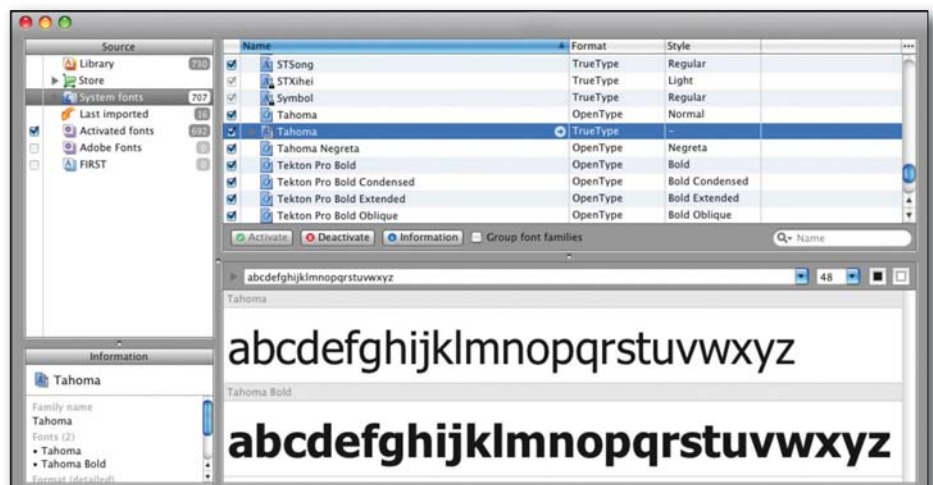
Source

Library 730
Store
System fonts 707
Last imported 16
Activated fonts 692
Adobe Fonts 0
FIRST 0

| Name | Format | Style |
|---|---|---|
| STSong | TrueType | Regular |
| STXihei | TrueType | Light |
| Symbol | TrueType | Regular |
| Tahoma | OpenType | Normal |
| Tahoma | TrueType | - |
| Tahoma Negreta | OpenType | Negreta |
| Tekton Pro Bold | OpenType | Bold |
| Tekton Pro Bold Condensed | OpenType | Bold Condensed |
| Tekton Pro Bold Extended | OpenType | Bold Extended |
| Tekton Pro Bold Oblique | OpenType | Bold Oblique |

Activate Deactivate Information Group font families

Name

abcdefghijklmnopqrstuvwxyz 48

Tahoma

abcdefghijklmnopqrstuvwxyz

Tahoma Bold

abcdefghijklmnopqrstuvwxyz

Information

Tahoma

Family name
Tahoma
Fonts (2)
• Tahoma
• Tahoma Bold
Format (detailed)